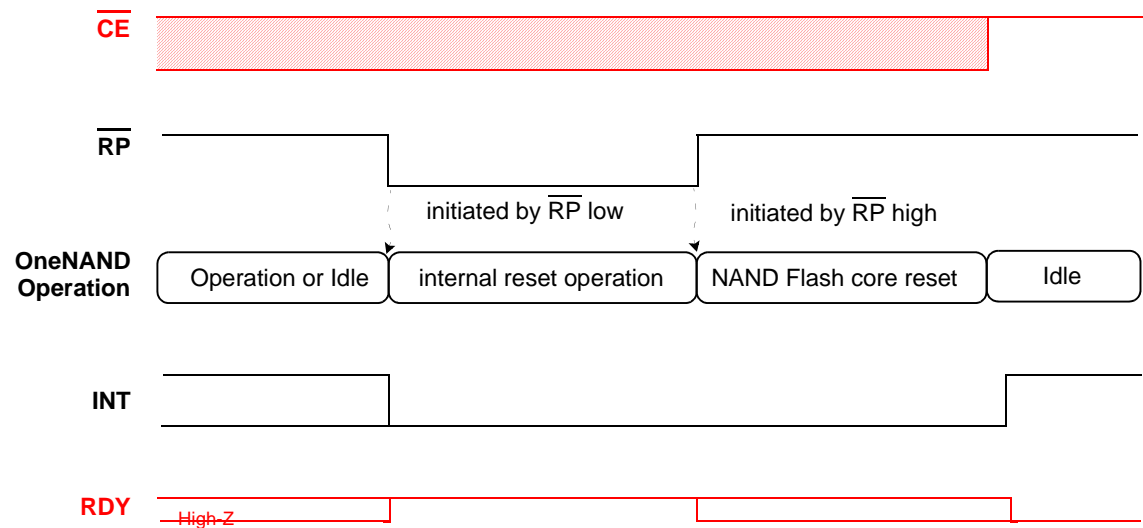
$\overline{CE}$

$\overline{RP}$

initiated by $\overline{RP}$ low

initiated by $\overline{RP}$ high

OneNAND Operation

Operation or Idle

internal reset operation

NAND Flash core reset

Idle

INT

RDY

High-Z